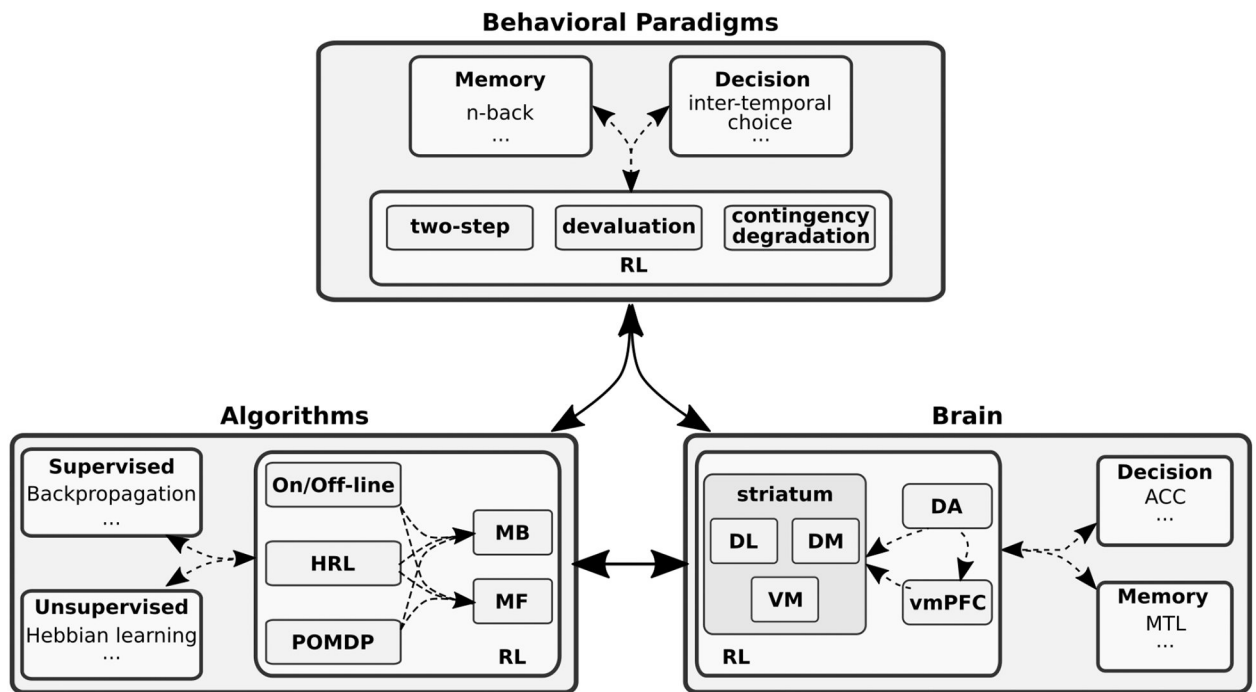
Behavioral Paradigms

Memory
n-back
...

Decision
inter-temporal choice
...

two-step

devaluation

contingency degradation

RL

Algorithms

Supervised
Backpropagation
...

Unsupervised
Hebbian learning
...

On/Off-line

HRL

POMDP

MB

MF

RL

Brain

striatum

DL

DM

VM

DA

vmPFC

RL

Decision
ACC
...

Memory
MTL
...